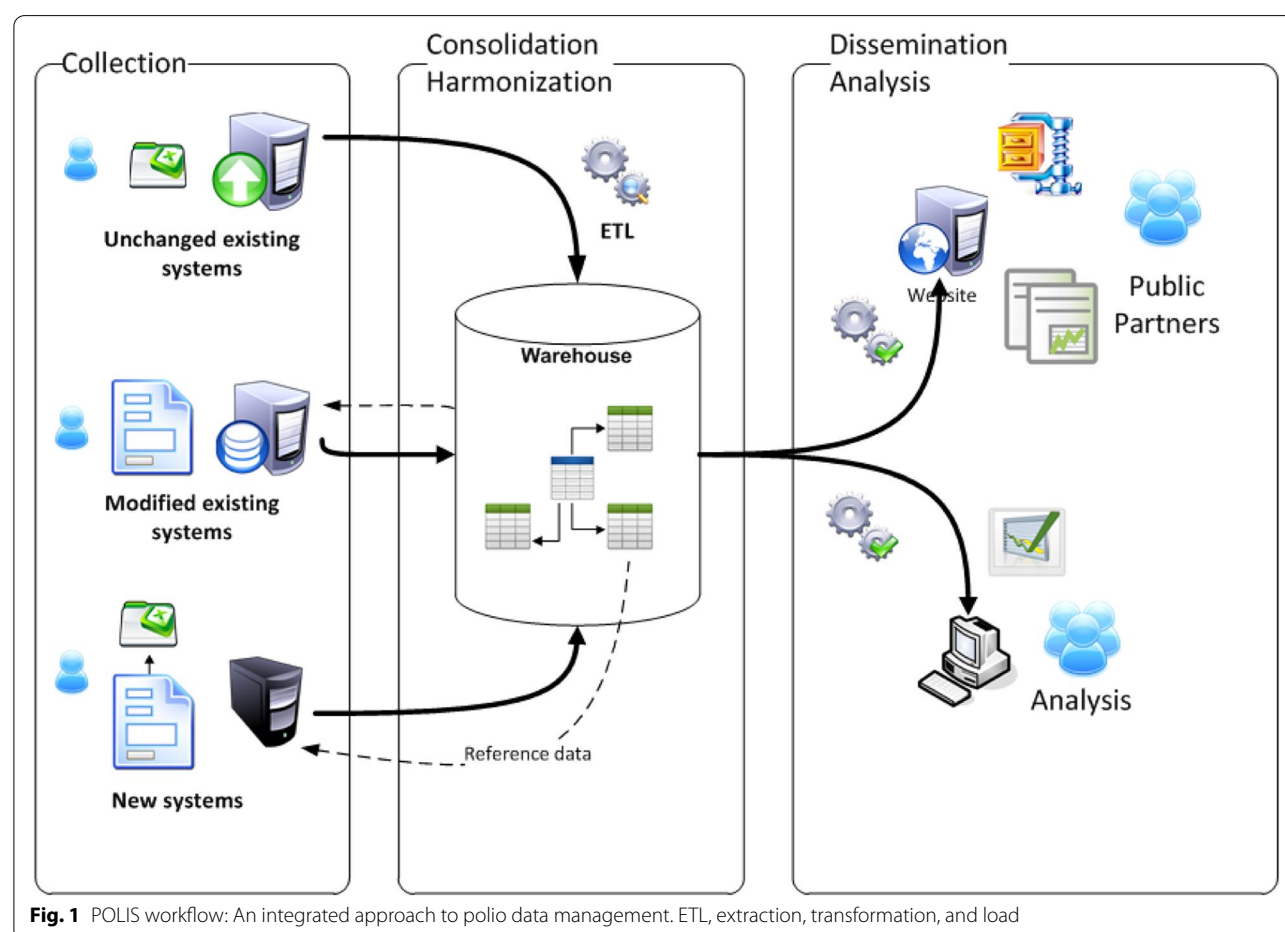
Collection

Consolidation
Harmonization

Dissemination
Analysis

Unchanged existing systems

ETL

Website

Public
Partners

Warehouse

Modified existing systems

Analysis

New systems

Reference data

**Fig. 1** POLIS workflow: An integrated approach to polio data management. ETL, extraction, transformation, and load